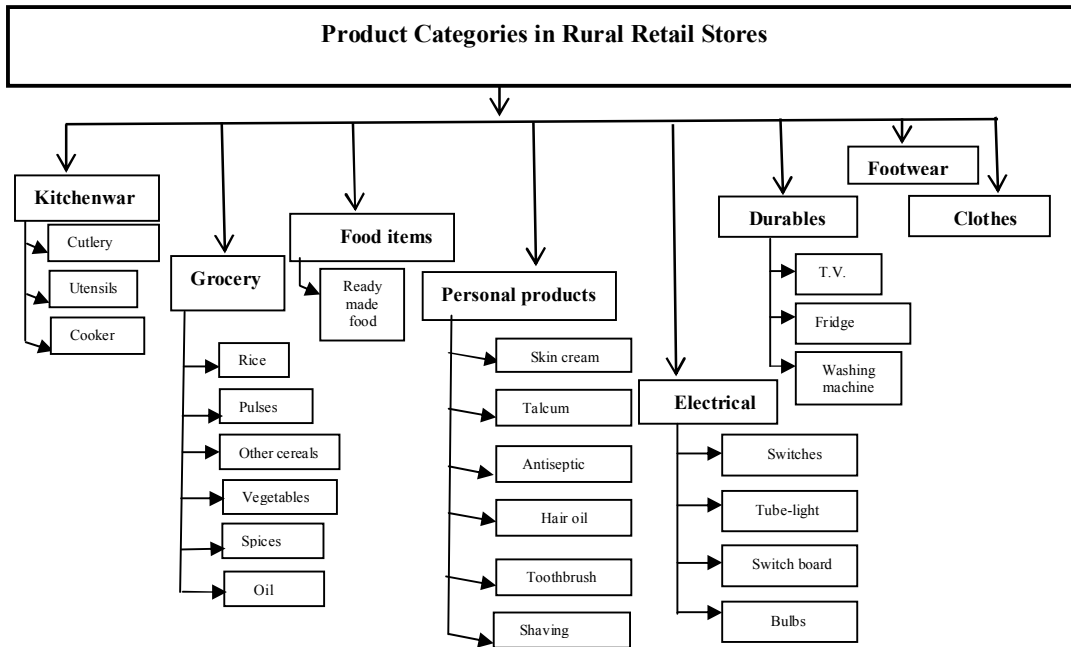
Product Categories in Rural Retail Stores

Kitchenwar

Cutlery

Utensils

Cooker

Grocery

Rice

Pulses

Other cereals

Vegetables

Spices

Oil

Food items

Ready made food

Personal products

Skin cream

Talcum

Antiseptic

Hair oil

Toothbrush

Shaving

Electrical

Switches

Tube-light

Switch board

Bulbs

Durables

T.V.

Fridge

Washing machine

Footwear

Clothes